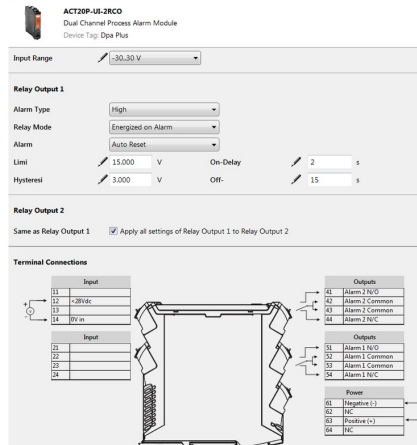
ACT20P-UI-2RCO
Dual Channel Process Alarm Module
Device Tag: Dpa Plus

Input Range -30..30 V

Relay Output 1

Alarm Type High
Relay Mode Energized on Alarm
Alarm Auto Reset
Limi 15.000 V On-Delay 2 s
Hysteresi 3.000 V Off- 15 s

Relay Output 2

Same as Relay Output 1 Apply all settings of Relay Output 1 to Relay Output 2

Terminal Connections

| Input | |
|---|---|
| 11 | |
| 12 | <28Vdc |
| 13 | |
| 14 | 0V in |

+
-

| Input | |
|---|---|
| 21 | |
| 22 | |
| 23 | |
| 24 | |

| Outputs | |
|---|---|
| 41 | Alarm 2 N/O |
| 42 | Alarm 2 Common |
| 43 | Alarm 2 Common |
| 44 | Alarm 2 N/C |

| Outputs | |
|---|---|
| 51 | Alarm 1 N/O |
| 52 | Alarm 1 Common |
| 53 | Alarm 1 Common |
| 54 | Alarm 1 N/C |

| Power | |
|---|---|
| 61 | Negative (-) |
| 62 | NC |
| 63 | Positive (+) |
| 64 | NC |